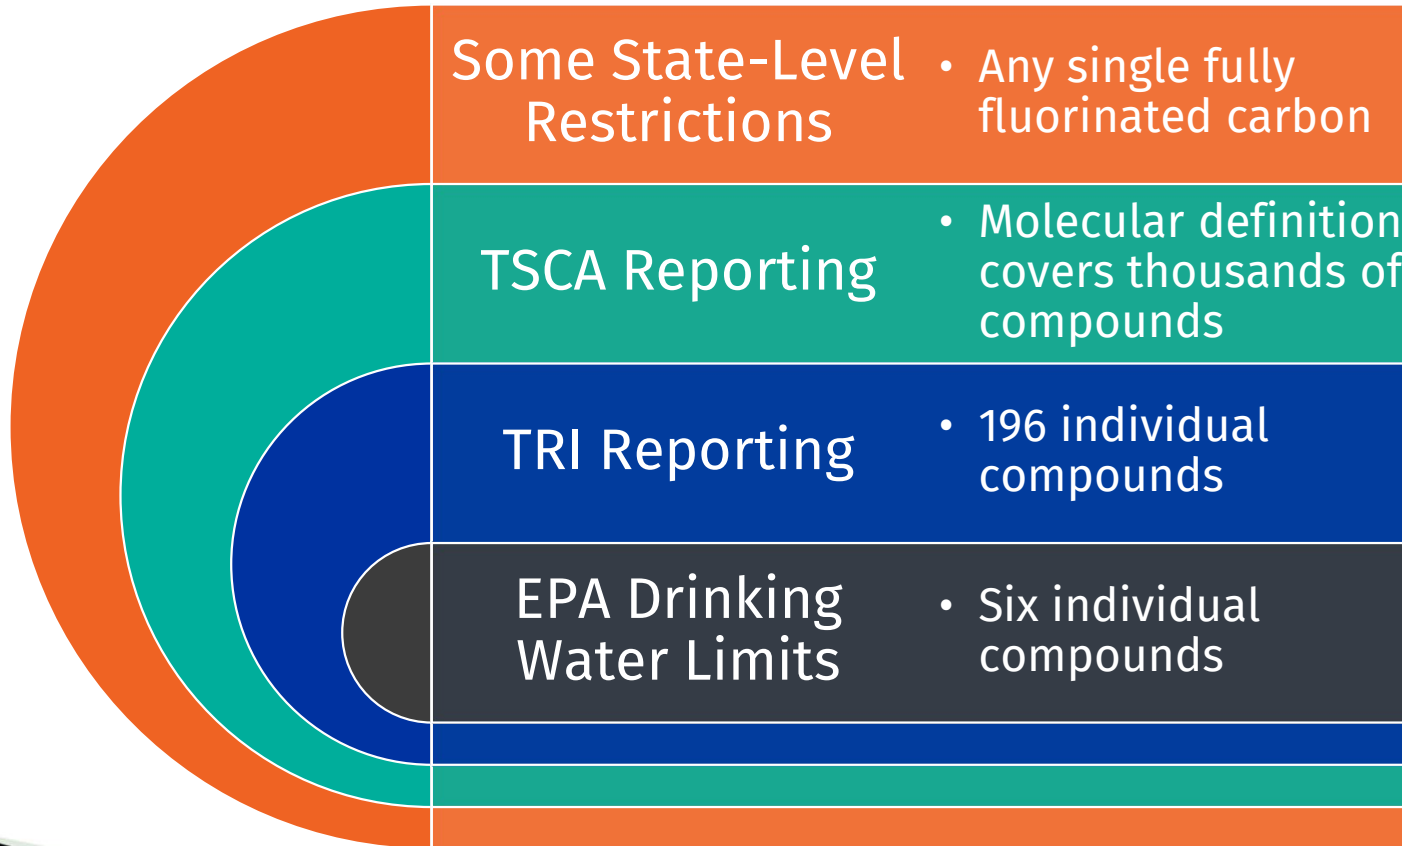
Some State-Level Restrictions

• Any single fully fluorinated carbon

TSCA Reporting

• Molecular definition covers thousands of compounds

TRI Reporting

• 196 individual compounds

EPA Drinking Water Limits

• Six individual compounds